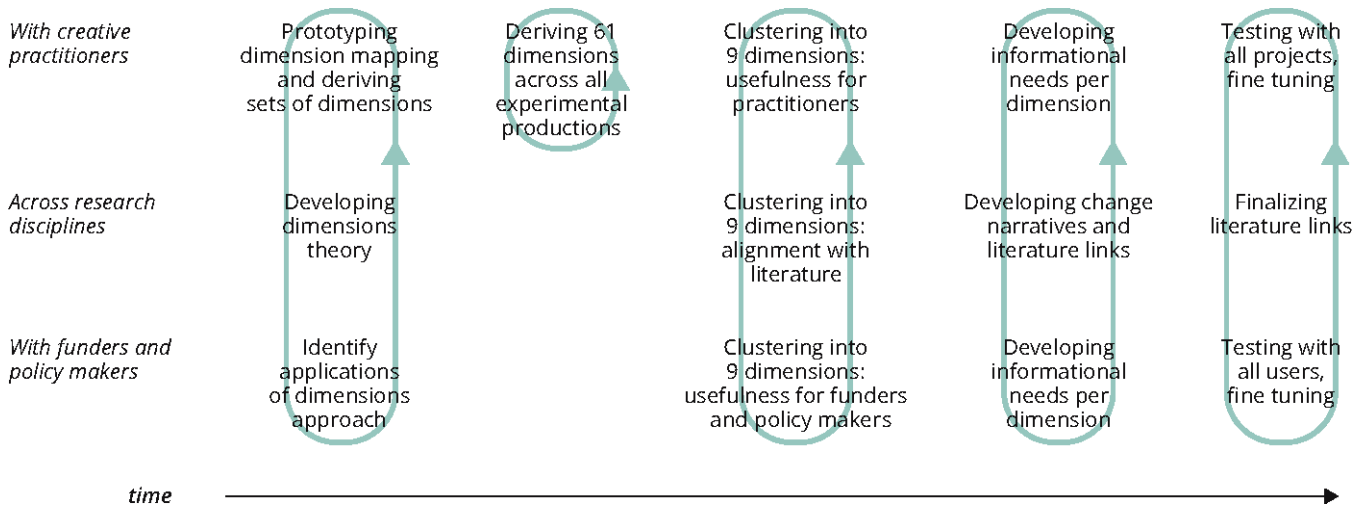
With creative practitioners

Prototyping dimension mapping and deriving sets of dimensions

Deriving 61 dimensions across all experimental productions

Clustering into 9 dimensions: usefulness for practitioners

Developing informational needs per dimension

Testing with all projects, fine tuning

Across research disciplines

Developing dimensions theory

Clustering into 9 dimensions: alignment with literature

Developing change narratives and literature links

Finalizing literature links

With funders and policy makers

Identify applications of dimensions approach

Clustering into 9 dimensions: usefulness for funders and policy makers

Developing informational needs per dimension

Testing with all users, fine tuning

time